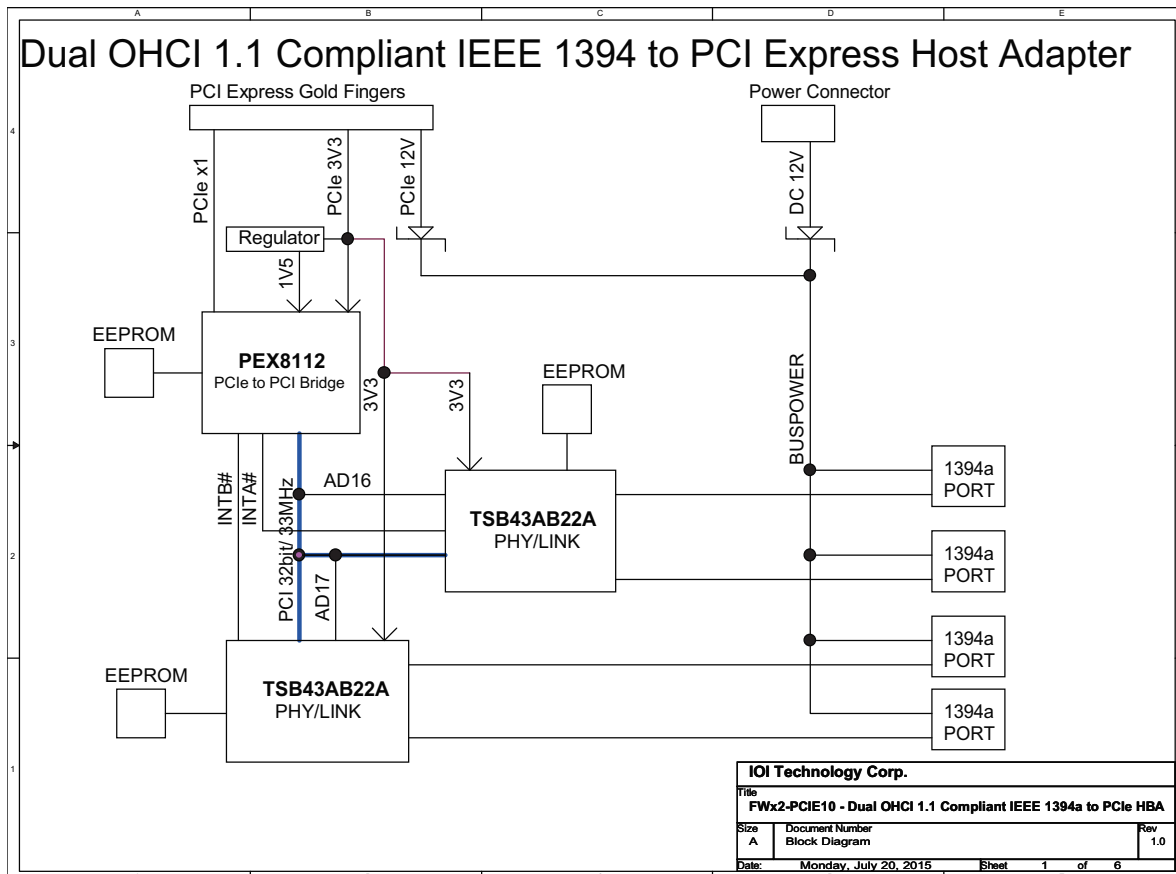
A B C D E

4

3

2

1

Dual OHCI 1.1 Compliant IEEE 1394 to PCI Express Host Adapter

PCI Express Gold Fingers

Power Connector

PCIe x1

PCIe 3V3

PCIe 12V

DC 12V

Regulator

1V5

EEPROM

**PEX8112**
PCIe to PCI Bridge

3V3

3V3

EEPROM

BUSPOWER

INTB#

INTA#

PCI 32bit/ 33MHz

AD16

AD17

**TSB43AB22A**
PHY/LINK

1394a PORT

1394a PORT

1394a PORT

1394a PORT

EEPROM

**TSB43AB22A**
PHY/LINK

IOI Technology Corp.

Title
FWx2-PCIE10 - Dual OHCI 1.1 Compliant IEEE 1394a to PCIe HBA

| Size | Document Number | Rev |
|---|---|---|
| A | Block Diagram | 1.0 |

Date: Monday, July 20, 2015 Sheet 1 of 6